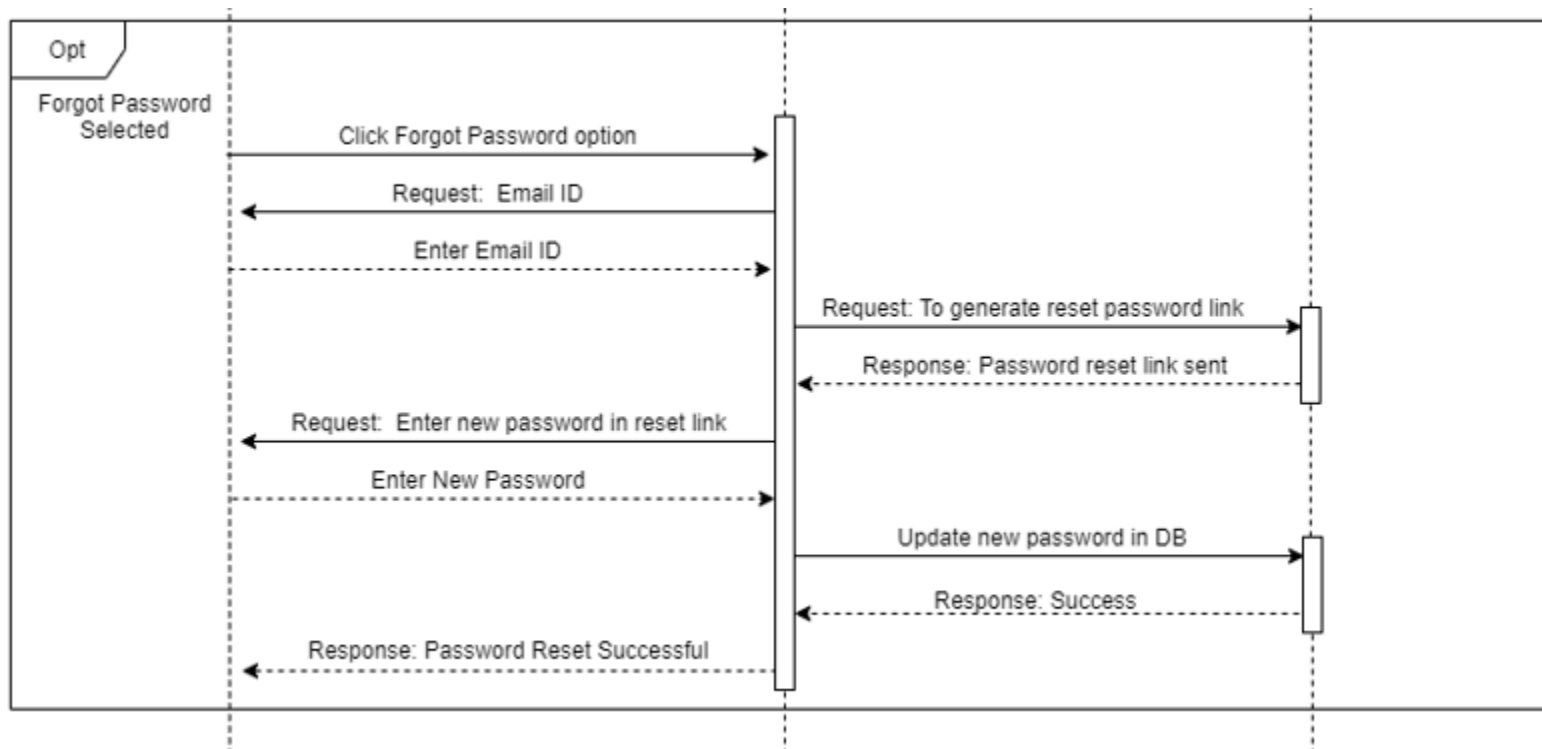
Opt

Forgot Password Selected

Click Forgot Password option

Request: Email ID

Enter Email ID

Request: To generate reset password link

Response: Password reset link sent

Request: Enter new password in reset link

Enter New Password

Update new password in DB

Response: Success

Response: Password Reset Successful